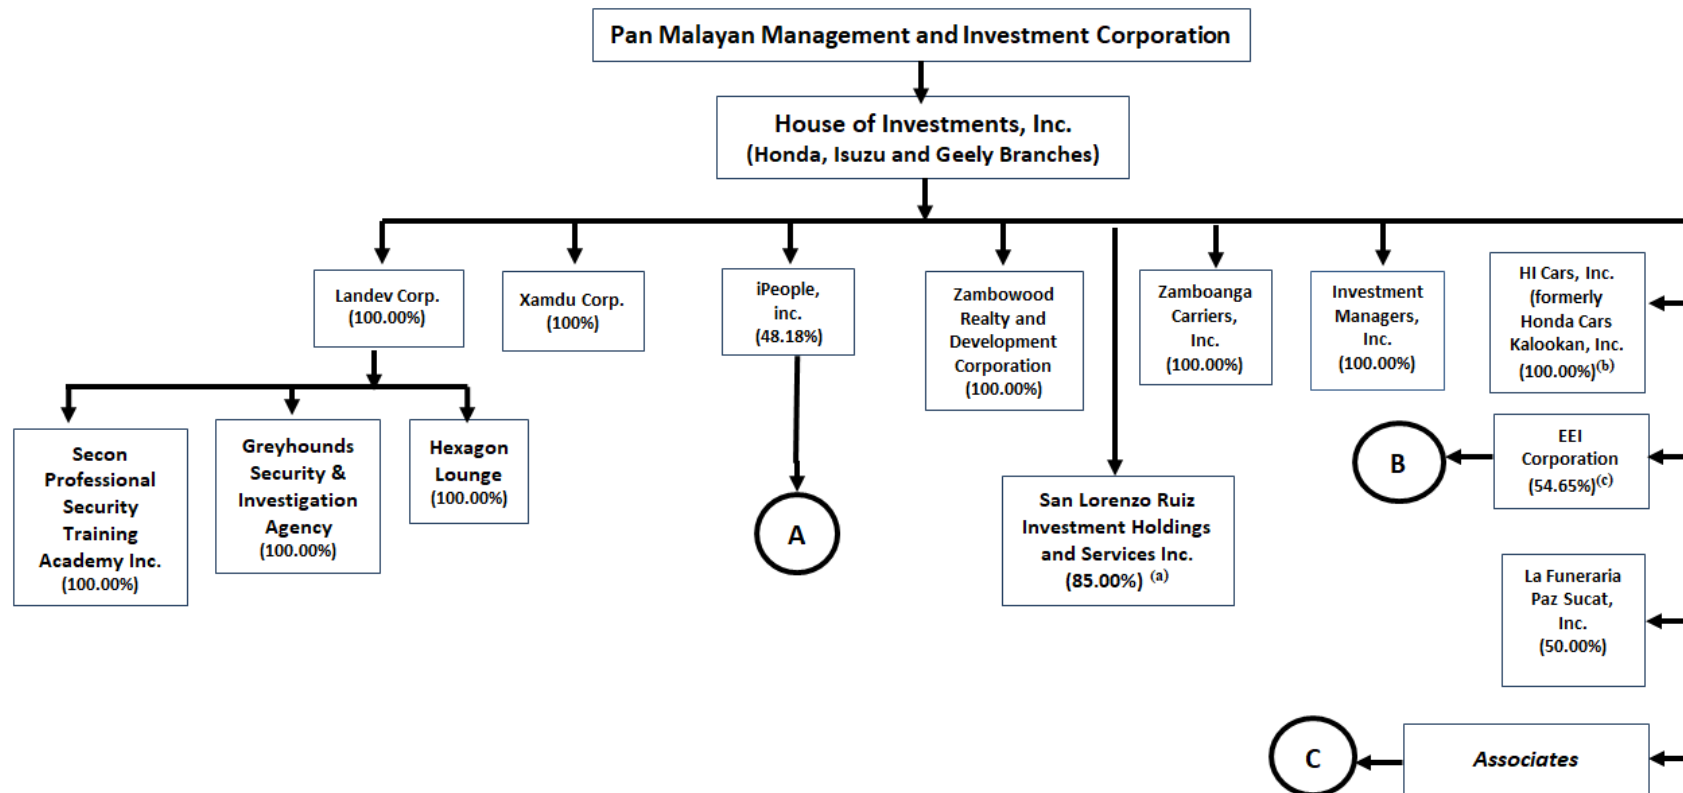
Pan Malayan Management and Investment Corporation

House of Investments, Inc.
(Honda, Isuzu and Geely Branches)

Landev Corp.
(100.00%)

Xamdu Corp.
(100%)

iPeople, inc.
(48.18%)

Zambowood Realty and Development Corporation
(100.00%)

Zamboanga Carriers, Inc.
(100.00%)

Investment Managers, Inc.
(100.00%)

HI Cars, Inc. (formerly Honda Cars Kalookan, Inc.
(100.00%)$^{(b)}$

Secon Professional Security Training Academy Inc.
(100.00%)

Greyhounds Security & Investigation Agency
(100.00%)

Hexagon Lounge
(100.00%)

A

San Lorenzo Ruiz Investment Holdings and Services Inc.
(85.00%) $^{(a)}$

B

EEI Corporation
(54.65%)$^{(c)}$

La Funeraria Paz Sucat, Inc.
(50.00%)

C

Associates